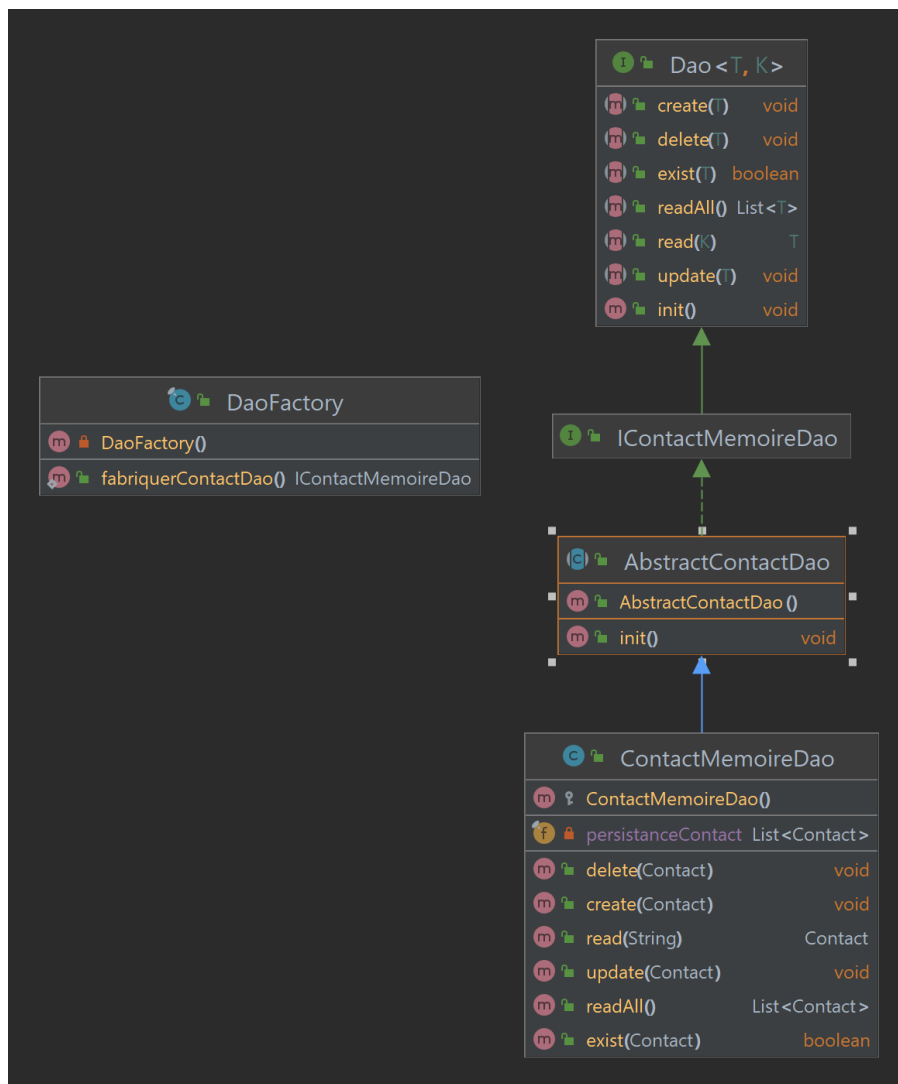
Dao<T, K>

create(T) void
delete(T) void
exist(T) boolean
readAll() List<T>
read(K) T
update(T) void
init() void

DaoFactory

DaoFactory()
fabriquerContactDao() IContactMemoireDao

IContactMemoireDao

AbstractContactDao

AbstractContactDao()
init() void

ContactMemoireDao

ContactMemoireDao()
persistanceContact List<Contact>
delete(Contact) void
create(Contact) void
read(String) Contact
update(Contact) void
readAll() List<Contact>
exist(Contact) boolean